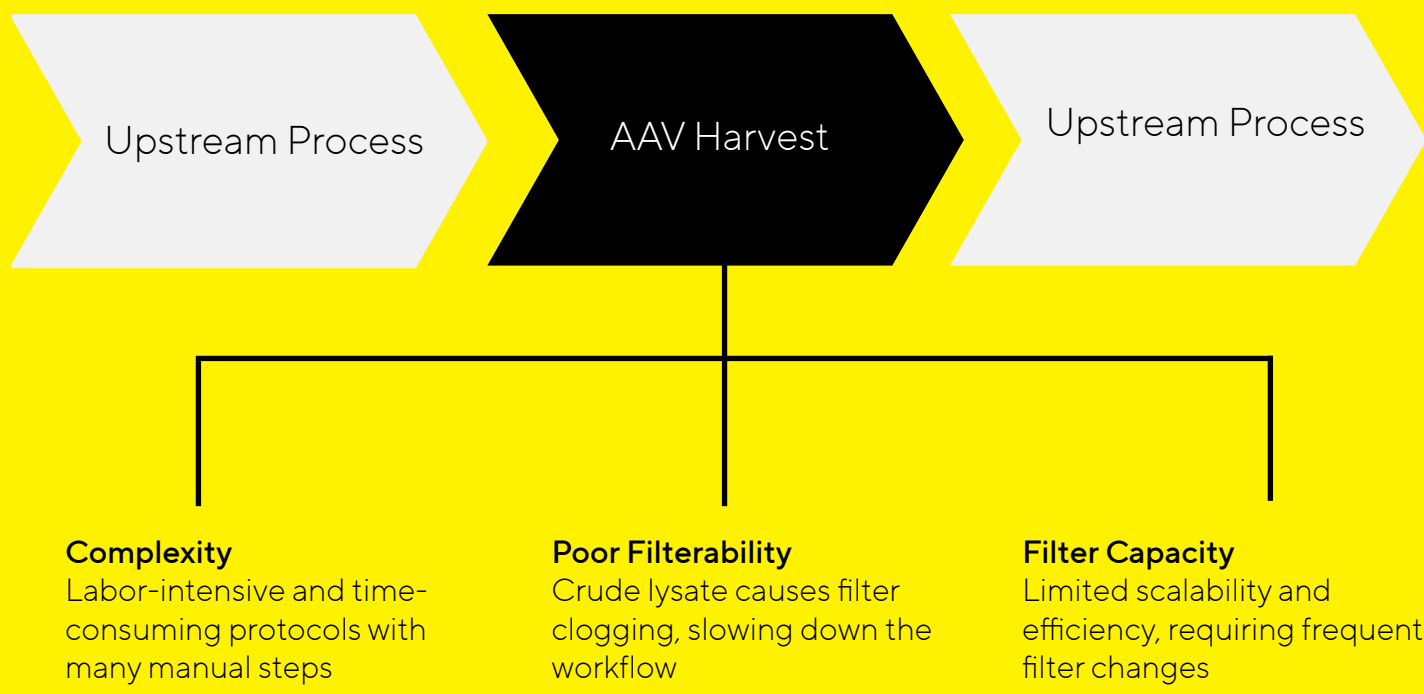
Upstream Process

AAV Harvest

Upstream Process

Complexity
Labor-intensive and time-consuming protocols with many manual steps

Poor Filterability
Crude lysate causes filter clogging, slowing down the workflow

Filter Capacity
Limited scalability and efficiency, requiring frequent filter changes